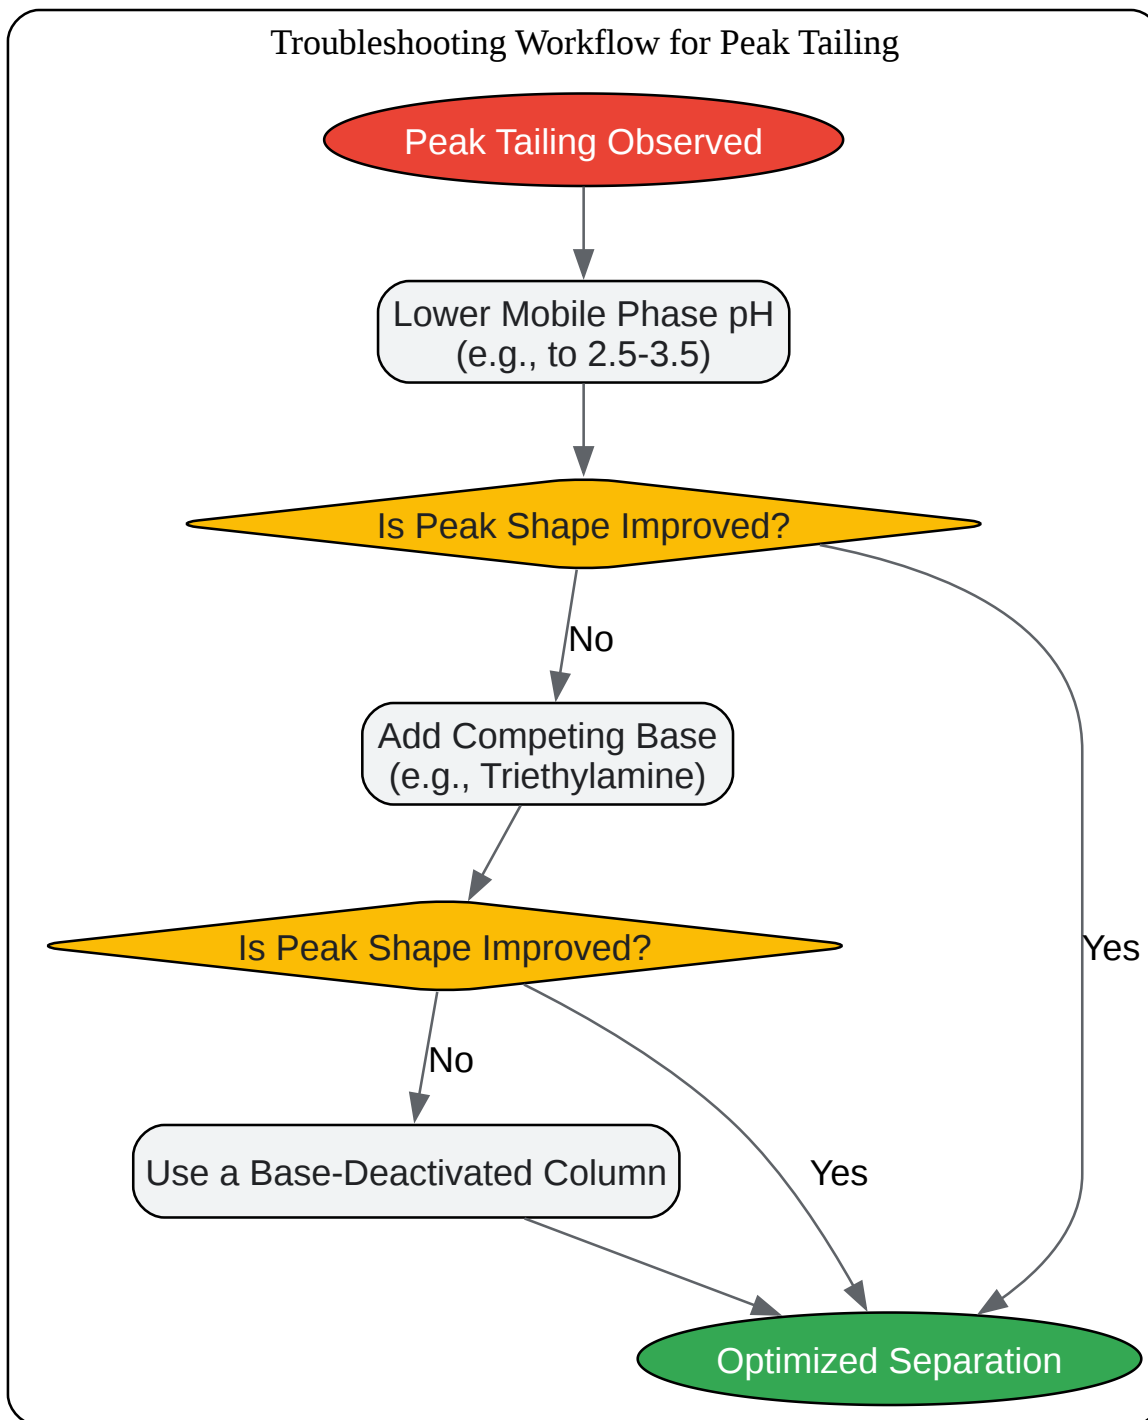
Troubleshooting Workflow for Peak Tailing

Peak Tailing Observed

Lower Mobile Phase pH
(e.g., to 2.5-3.5)

Is Peak Shape Improved?

No

Yes

Add Competing Base
(e.g., Triethylamine)

Is Peak Shape Improved?

No

Yes

Use a Base-Deactivated Column

Optimized Separation